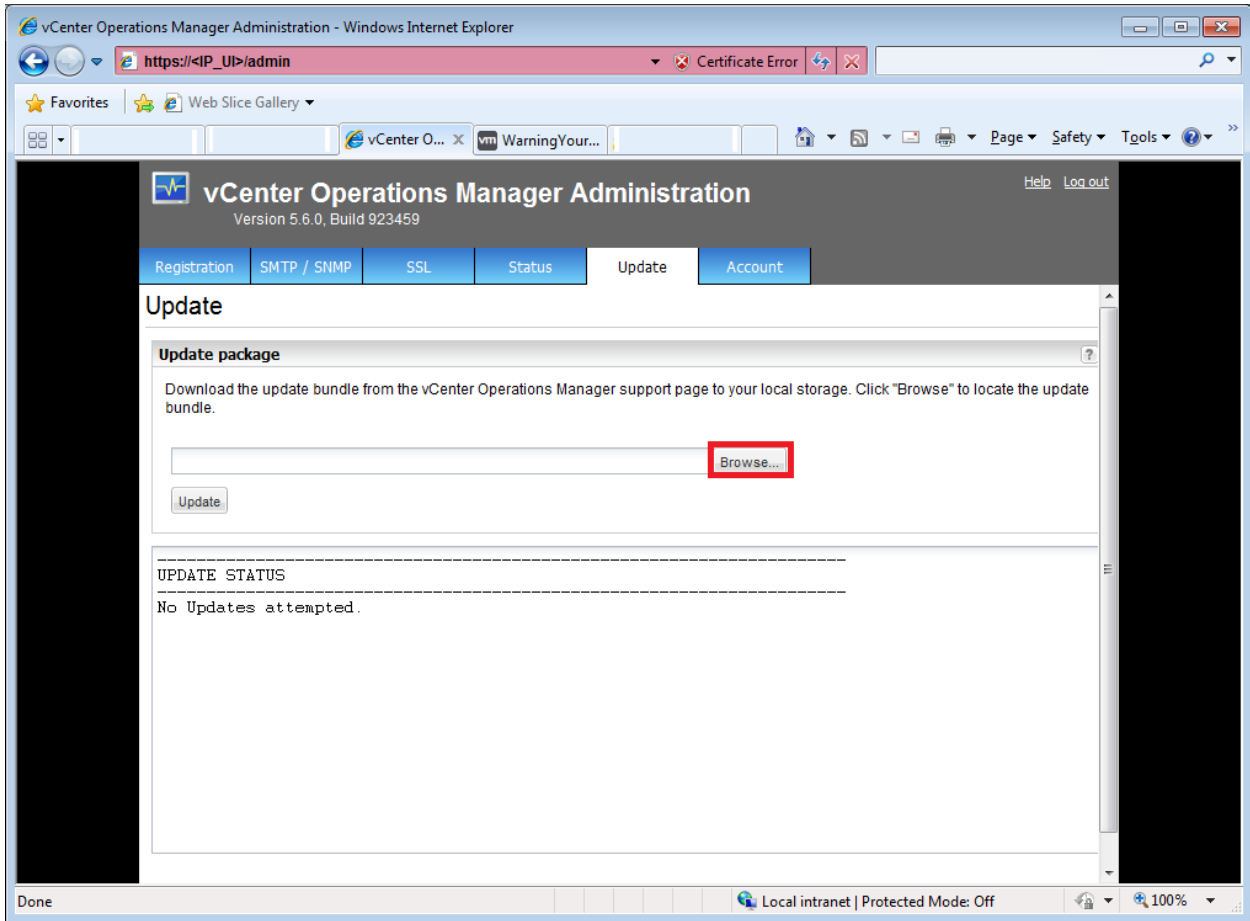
vCenter Operations Manager Administration - Windows Internet Explorer

https://<IP_UI>/admin

Certificate Error

Favorites

Web Slice Gallery

vCenter O...

WarningYour...

Page ▾ Safety ▾ Tools ▾

vCenter Operations Manager Administration

Version 5.6.0, Build 923459

Help Log out

Registration | SMTP / SNMP | SSL | Status | Update | Account

Update

Update package

Download the update bundle from the vCenter Operations Manager support page to your local storage. Click "Browse" to locate the update bundle.

Browse...

Update

---------------------------------------------------------------------

UPDATE STATUS

---------------------------------------------------------------------

No Updates attempted.

Done

Local intranet | Protected Mode: Off

100%